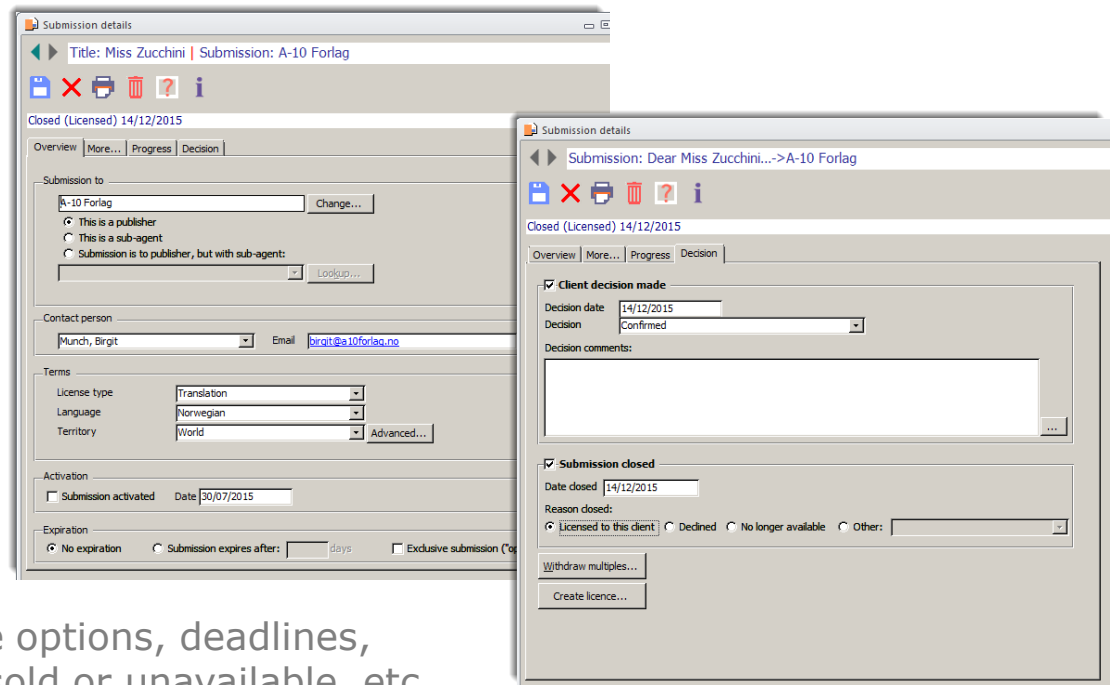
Submission details

Title: Miss Zucchini | Submission: A-10 Forlag

Closed (Licensed) 14/12/2015

Overview | More... | Progress | Decision

Submission to
A-10 Forlag
Change...
This is a publisher
This is a sub-agent
Submission is to publisher, but with sub-agent:
Lookup...

Contact person
Munch, Birgit
Email birgit@a10forlag.no

Terms
License type Translation
Language Norwegian
Territory World
Advanced...

Activation
Submission activated Date 30/07/2015

Expiration
No expiration
Submission expires after: days
Exclusive submission ("op

e options, deadlines,
sold or unavailable, etc

Submission details

Submission: Dear Miss Zucchini...->A-10 Forlag

Closed (Licensed) 14/12/2015

Overview | More... | Progress | Decision

Client decision made
Decision date 14/12/2015
Decision Confirmed
Decision comments:
...

Submission closed
Date closed 14/12/2015
Reason closed:
Licensed to this client Declined No longer available Other:

Withdraw multiples...
Create licence...